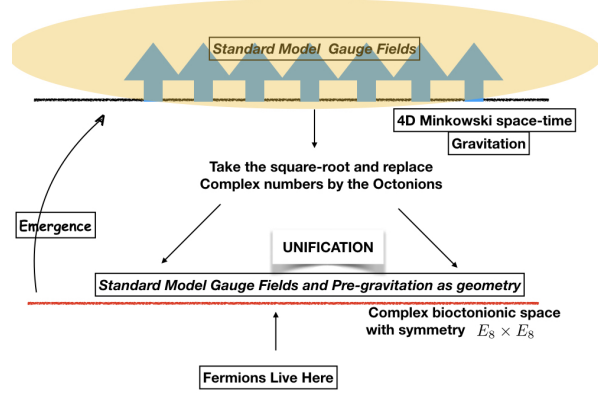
Standard Model Gauge Fields

4D Minkowski space-time

Gravitation

Take the square-root and replace Complex numbers by the Octonions

Emergence

UNIFICATION

Standard Model Gauge Fields and Pre-gravitation as geometry

Complex bioctonionic space with symmetry $E_8 \times E_8$

Fermions Live Here